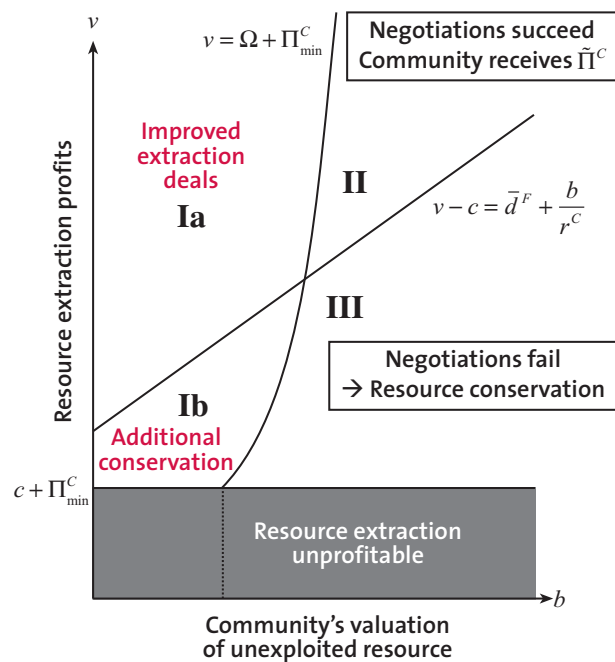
$v$

$v = \Omega + \Pi_{\min}^{C}$

Negotiations succeed
Community receives $\tilde{\Pi}^{C}$

Improved extraction deals

Ia

II

$v - c = \bar{d}^{F} + \frac{b}{r^{C}}$

III

Negotiations fail
→ Resource conservation

Ib

Additional conservation

Resource extraction profits

$c + \Pi_{\min}^{C}$

Resource extraction unprofitable

$b$

Community's valuation of unexploited resource